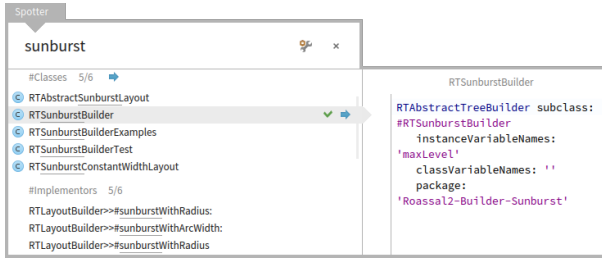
Spotter

sunburst

#Classes 5/6

RTAbstractSunburstLayout
RTSunburstBuilder
RTSunburstBuilderExamples
RTSunburstBuilderTest
RTSunburstConstantWidthLayout

#Implementors 5/6

RTLayoutBuilder>>#sunburstWithRadius:
RTLayoutBuilder>>#sunburstWithArcWidth:
RTLayoutBuilder>>#sunburstWithRadius

RTSunburstBuilder

RTAbstractTreeBuilder subclass: #RTSunburstBuilder
	instanceVariableNames: 'maxLevel'
	classVariableNames: ''
	package: 'Roassal2-Builder-Sunburst'